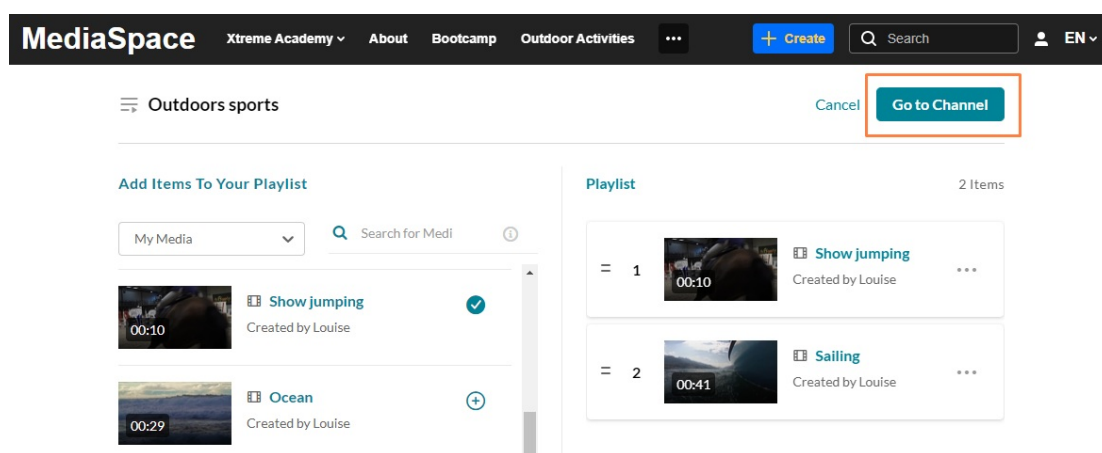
MediaSpace Xtreme Academy About Bootcamp Outdoor Activities ··· + Create Search EN

Outdoors sports

Cancel Go to Channel

Add Items To Your Playlist

My Media

Search for Medi

00:10
Show jumping
Created by Louise

00:29
Ocean
Created by Louise

Playlist

2 Items

1
00:10
Show jumping
Created by Louise

2
00:41
Sailing
Created by Louise